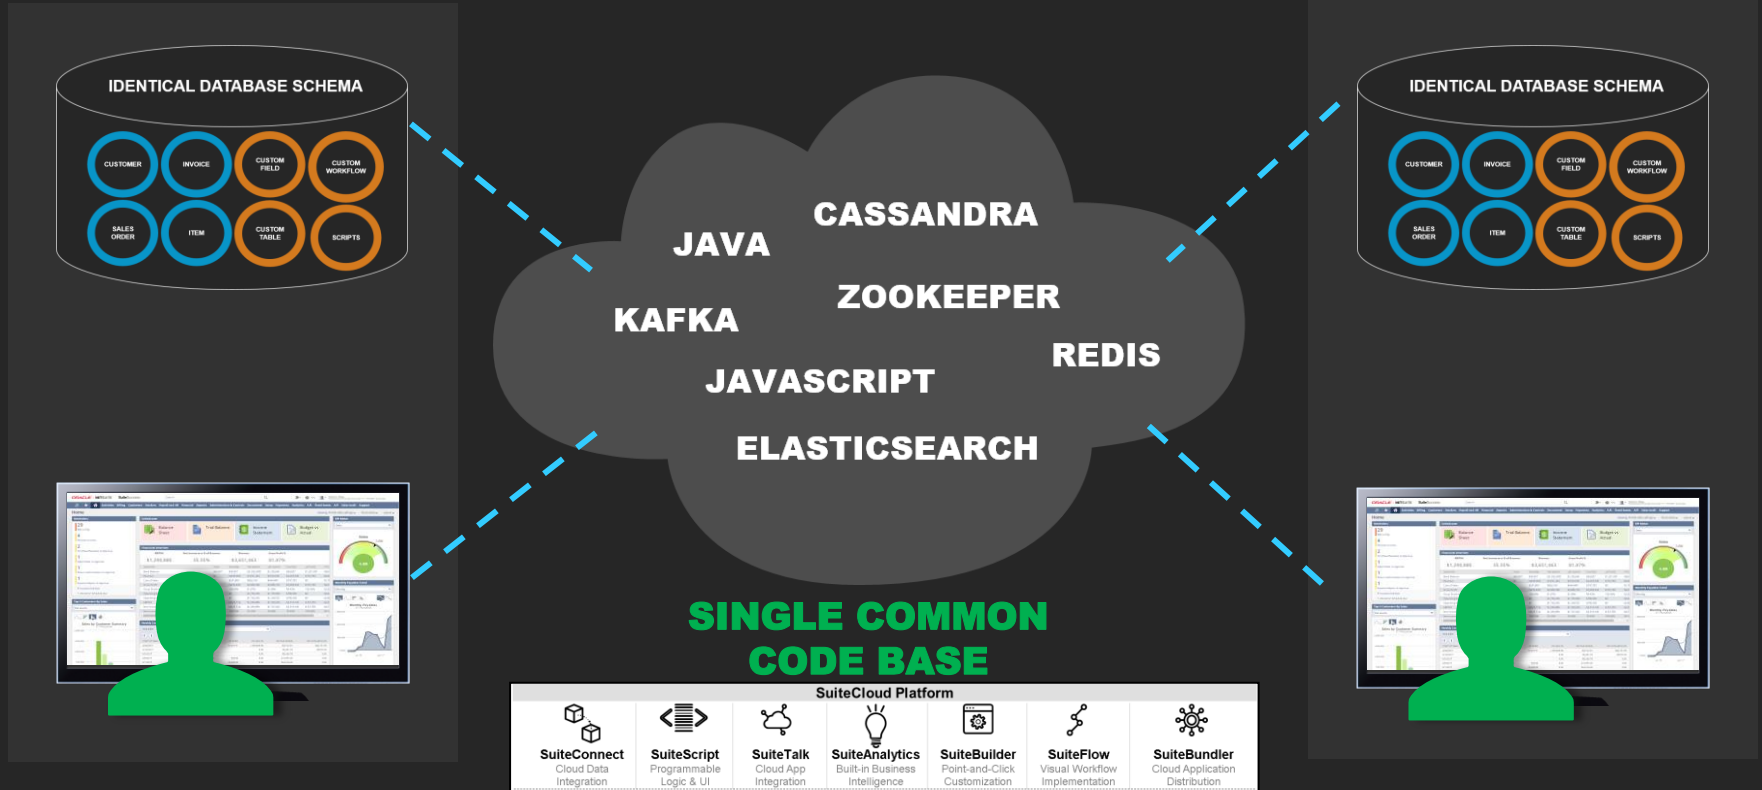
IDENTICAL DATABASE SCHEMA

CUSTOMER
INVOICE
CUSTOM FIELD
CUSTOM WORKFLOW
SALES ORDER
ITEM
CUSTOM TABLE
SCRIPTS

JAVA
CASSANDRA
KAFKA
ZOOKEEPER
REDIS
JAVASCRIPT
ELASTICSEARCH

IDENTICAL DATABASE SCHEMA

CUSTOMER
INVOICE
CUSTOM FIELD
CUSTOM WORKFLOW
SALES ORDER
ITEM
CUSTOM TABLE
SCRIPTS

SINGLE COMMON CODE BASE

SuiteCloud Platform

| SuiteConnect Cloud Data Integration | SuiteScript Programmable Logic & UI | SuiteTalk Cloud App Integration | SuiteAnalytics Built-in Business Intelligence | SuiteBuilder Point-and-Click Customization | SuiteFlow Visual Workflow Implementation | SuiteBundler Cloud Application Distribution |
|---|---|---|---|---|---|---|